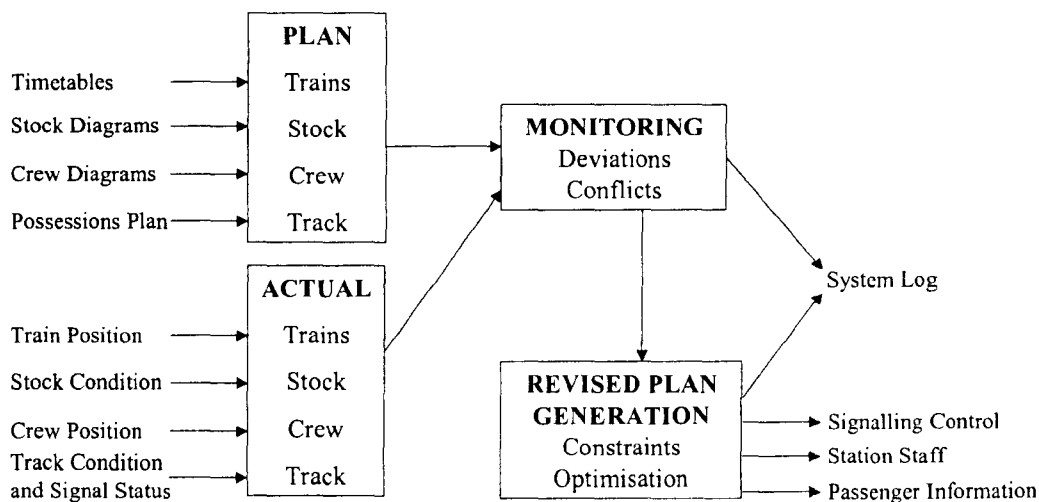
Timetables
Stock Diagrams
Crew Diagrams
Possessions Plan

PLAN
Trains
Stock
Crew
Track

MONITORING
Deviations
Conflicts

System Log

Train Position
Stock Condition
Crew Position
Track Condition and Signal Status

ACTUAL
Trains
Stock
Crew
Track

REVISED PLAN GENERATION
Constraints
Optimisation

Signalling Control
Station Staff
Passenger Information